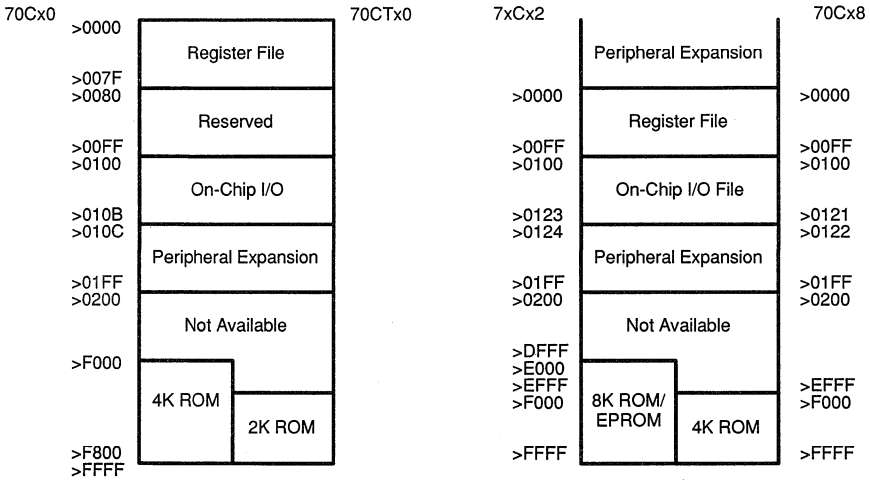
70Cx0

70CTx0

>0000
Register File
>007F
>0080
Reserved
>00FF
>0100
On-Chip I/O
>010B
>010C
Peripheral Expansion
>01FF
>0200
Not Available
>F000
4K ROM
2K ROM
>F800
>FFFF

7xCx2

70Cx8

Peripheral Expansion
>0000
Register File
>0000
>00FF
>0100
On-Chip I/O File
>00FF
>0100
>0123
>0124
>0121
>0122
Peripheral Expansion
>01FF
>0200
>01FF
>0200
Not Available
>DFFF
>E000
>EFFF
>F000
8K ROM/ EPROM
4K ROM
>EFFF
>F000
>FFFF
>FFFF